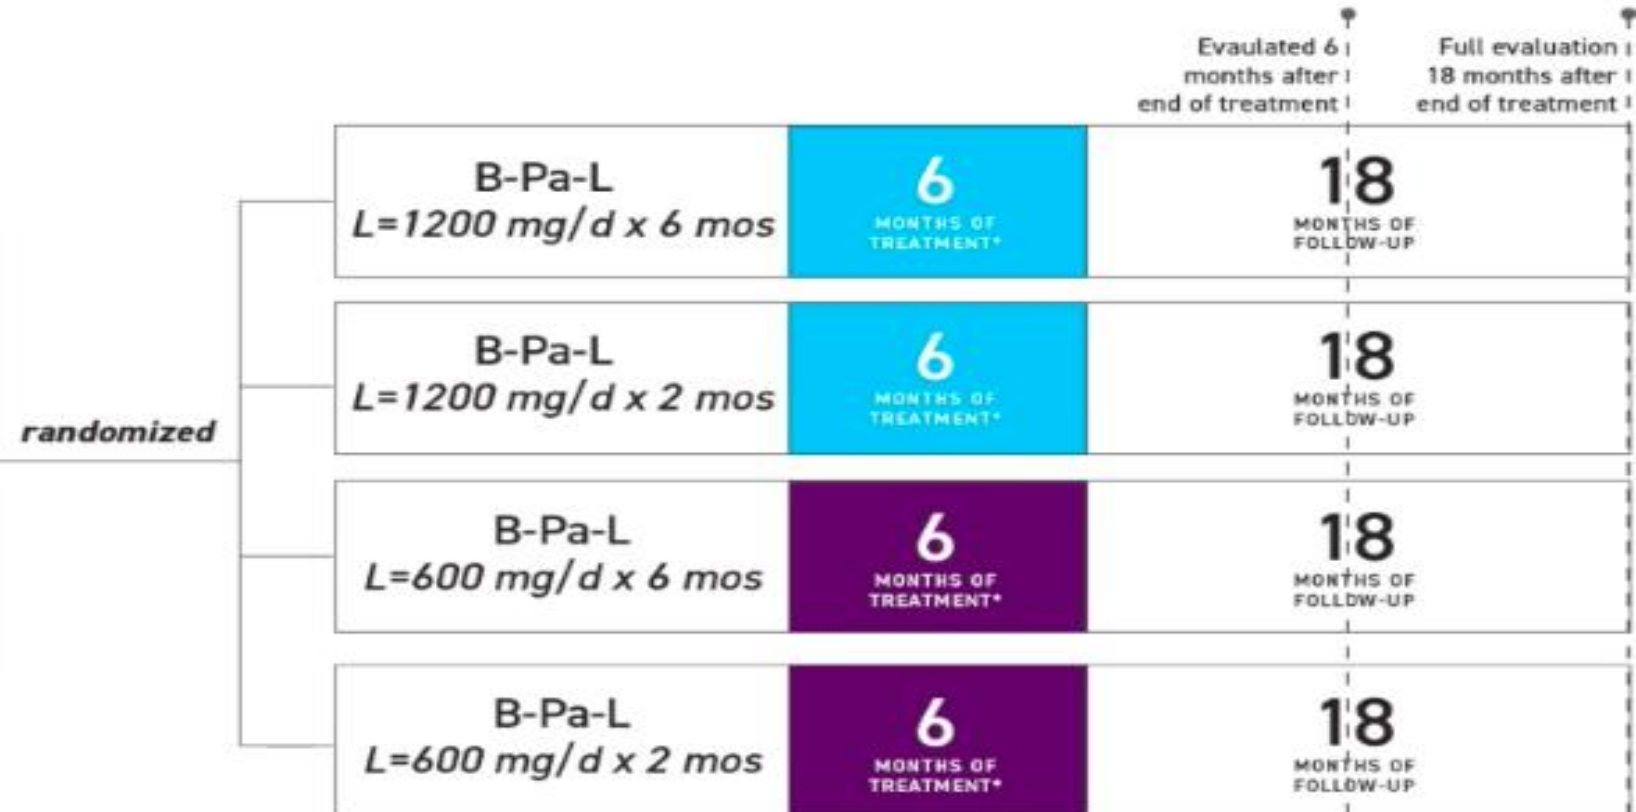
Evaulated 6 months after end of treatment

Full evaluation 18 months after end of treatment

randomized

B-Pa-L
L=1200 mg/d x 6 mos

6
MONTHS OF TREATMENT*

18
MONTHS OF FOLLOW-UP

B-Pa-L
L=1200 mg/d x 2 mos

6
MONTHS OF TREATMENT*

18
MONTHS OF FOLLOW-UP

B-Pa-L
L=600 mg/d x 6 mos

6
MONTHS OF TREATMENT*

18
MONTHS OF FOLLOW-UP

B-Pa-L
L=600 mg/d x 2 mos

6
MONTHS OF TREATMENT*

18
MONTHS OF FOLLOW-UP